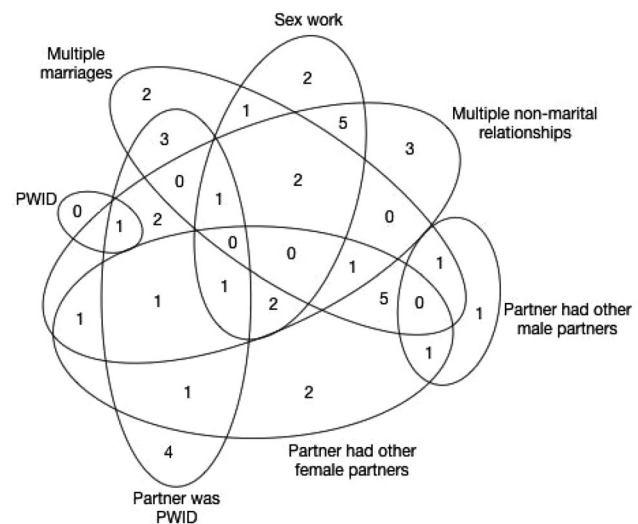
Sex work

Multiple marriages

Multiple non-marital relationships

PWID

Partner had other male partners

Partner had other female partners

Partner was PWID

2
2
1
5
3
3
0
2
0
1
2
1
0
0
0
1
1
1
1
1
5
0
1
1
1
2
1
1
2
4